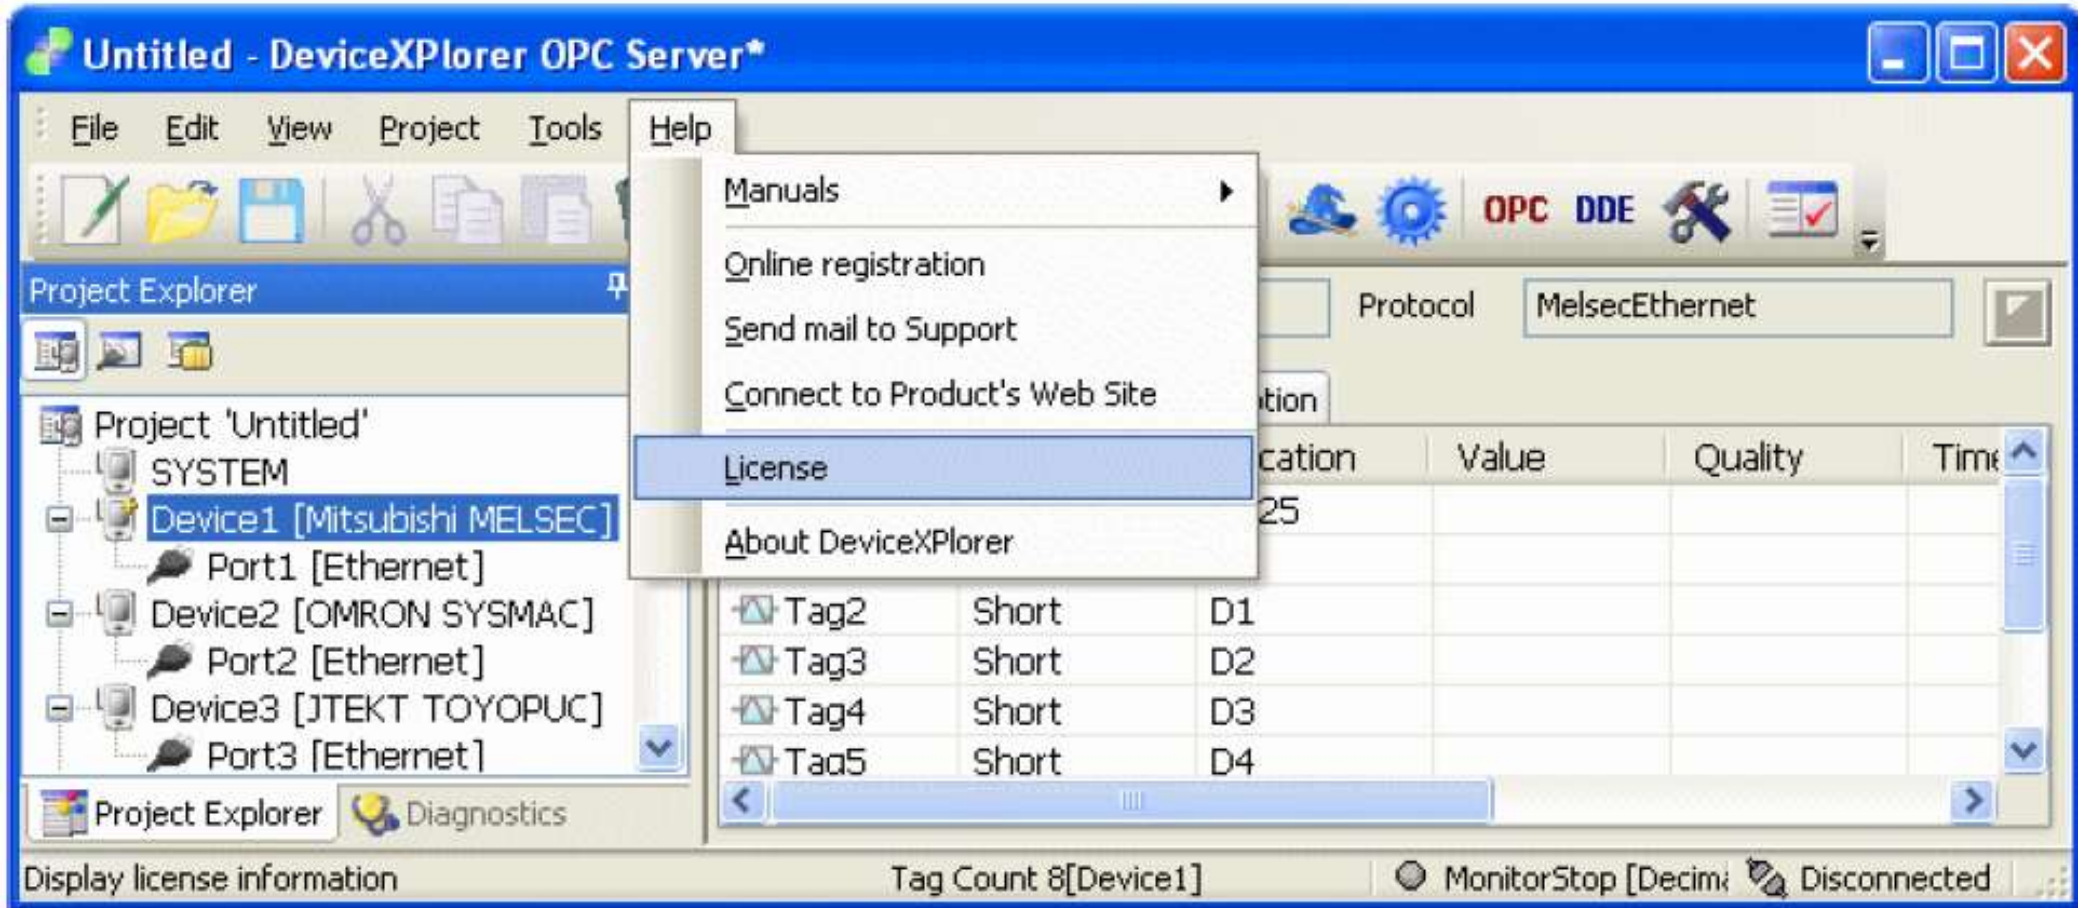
Untitled - DeviceXPlorer OPC Server*

File Edit View Project Tools Help

Manuals
Online registration
Send mail to Support
Connect to Product's Web Site
License
About DeviceXPlorer

OPC DDE

Project Explorer

Project 'Untitled'
SYSTEM
Device1 [Mitsubishi MELSEC]
Port1 [Ethernet]
Device2 [OMRON SYSMAC]
Port2 [Ethernet]
Device3 [JTEKT TOYOPUC]
Port3 [Ethernet]

Protocol MelsecEthernet

tion

| cation | Value | Quality | Time |
|---|---|---|---|
| 25 | | | |

| Tag2 | Short | D1 |
|---|---|---|
| Tag3 | Short | D2 |
| Tag4 | Short | D3 |
| Tag5 | Short | D4 |

Project Explorer Diagnostics

Display license information Tag Count 8[Device1] MonitorStop [Decim Disconnected